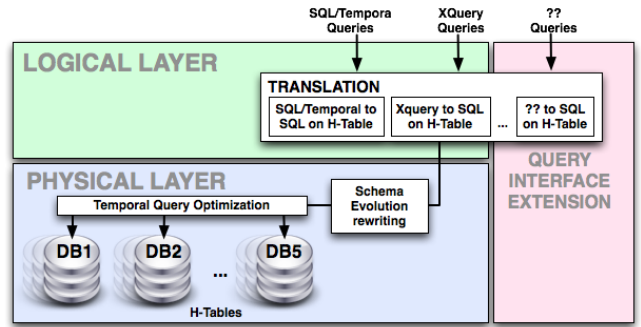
SQL/Tempora Queries

XQuery Queries

?? Queries

LOGICAL LAYER

TRANSLATION

SQL/Temporal to SQL on H-Table

Xquery to SQL on H-Table

...

?? to SQL on H-Table

QUERY INTERFACE EXTENSION

PHYSICAL LAYER

Temporal Query Optimization

Schema Evolution rewriting

DB1

DB2

...

DB5

H-Tables